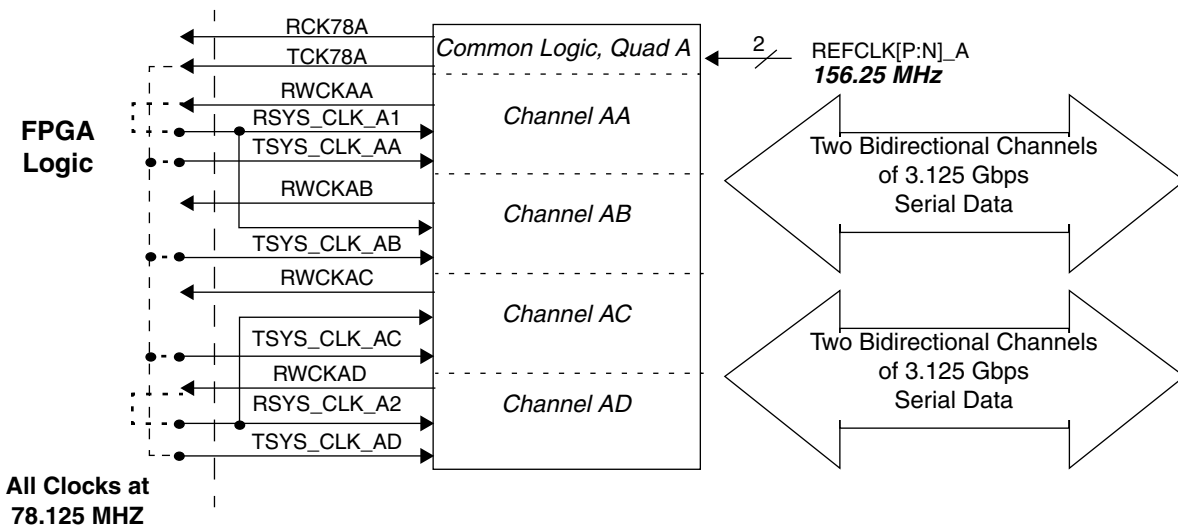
RCK78A
TCK78A
RWCKAA
RSYS_CLK_A1
TSYS_CLK_AA
RWCKAB
TSYS_CLK_AB
RWCKAC
TSYS_CLK_AC
RWCKAD
RSYS_CLK_A2
TSYS_CLK_AD

FPGA Logic

All Clocks at 78.125 MHZ

Common Logic, Quad A

Channel AA

Channel AB

Channel AC

Channel AD

2

REFCLK[P:N]_A
156.25 MHz

Two Bidirectional Channels of 3.125 Gbps Serial Data

Two Bidirectional Channels of 3.125 Gbps Serial Data